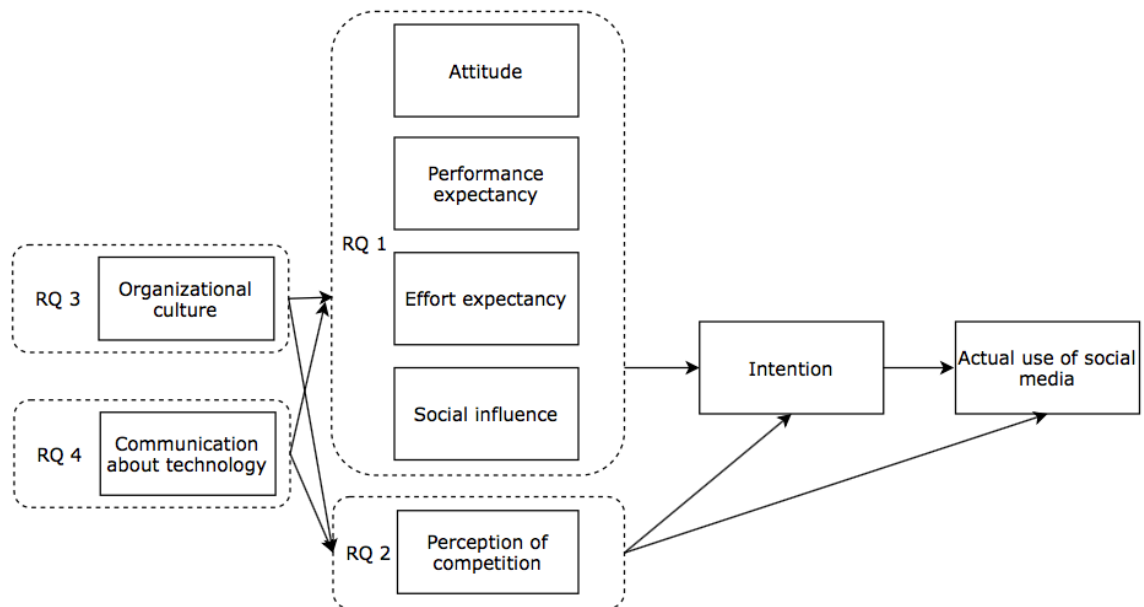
RQ 3
Organizational culture

RQ 4
Communication about technology

RQ 1
Attitude
Performance expectancy
Effort expectancy
Social influence

RQ 2
Perception of competition

Intention

Actual use of social media